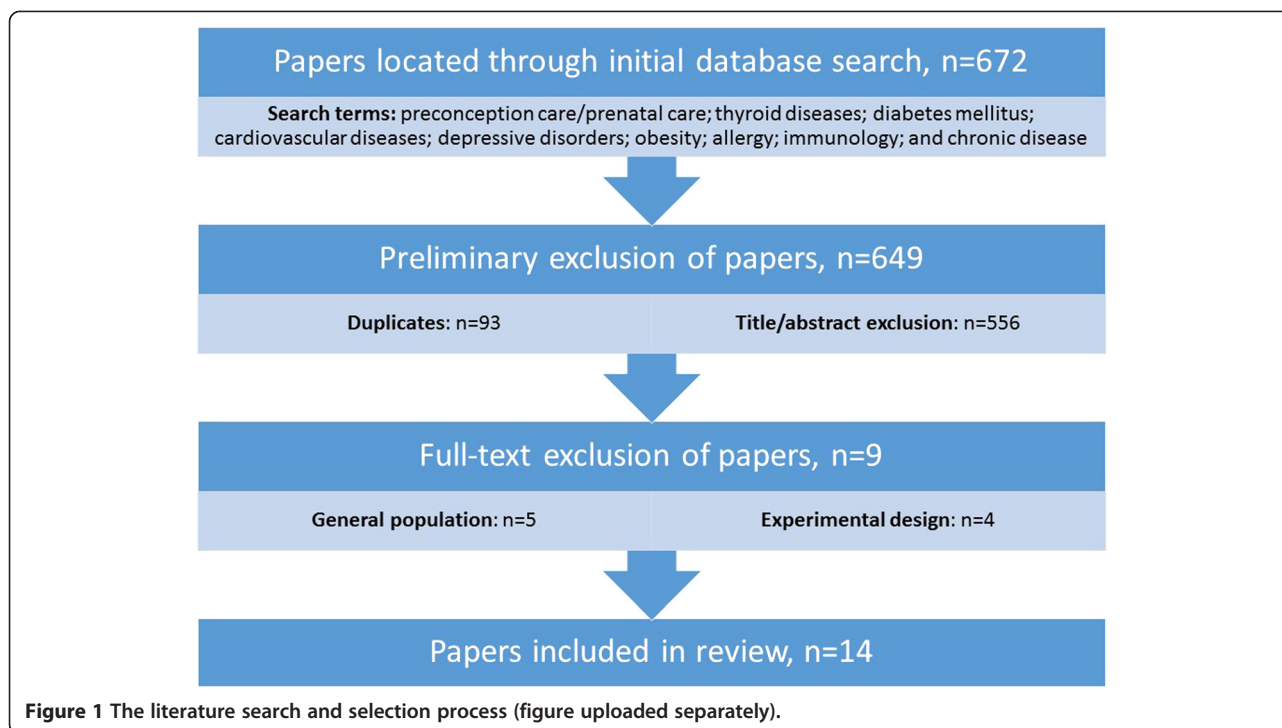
Papers located through initial database search, n=672

**Search terms:** preconception care/prenatal care; thyroid diseases; diabetes mellitus; cardiovascular diseases; depressive disorders; obesity; allergy; immunology; and chronic disease

Preliminary exclusion of papers, n=649

**Duplicates**: n=93

**Title/abstract exclusion**: n=556

Full-text exclusion of papers, n=9

**General population**: n=5

**Experimental design**: n=4

Papers included in review, n=14

**Figure 1 The literature search and selection process (figure uploaded separately).**